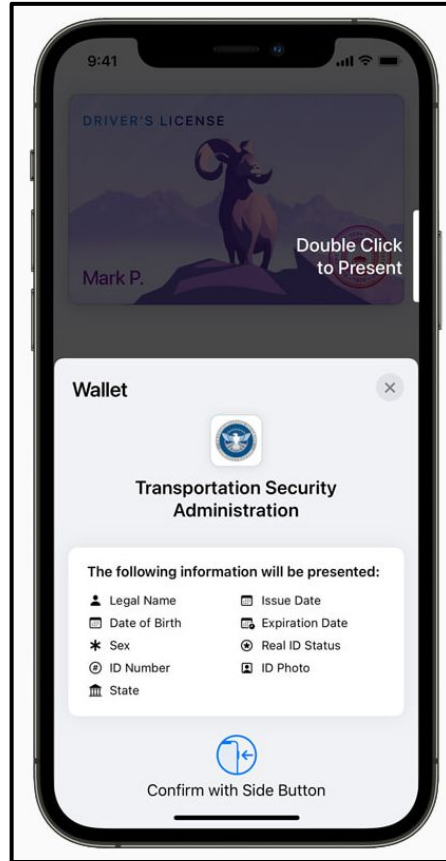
9:41

DRIVER'S LICENSE

Mark P.

Double Click to Present

Wallet

×

Transportation Security Administration

The following information will be presented:

| | |
|---|---|
| Legal Name | Issue Date |
| Date of Birth | Expiration Date |
| Sex | Real ID Status |
| ID Number | ID Photo |
| State | |

Confirm with Side Button